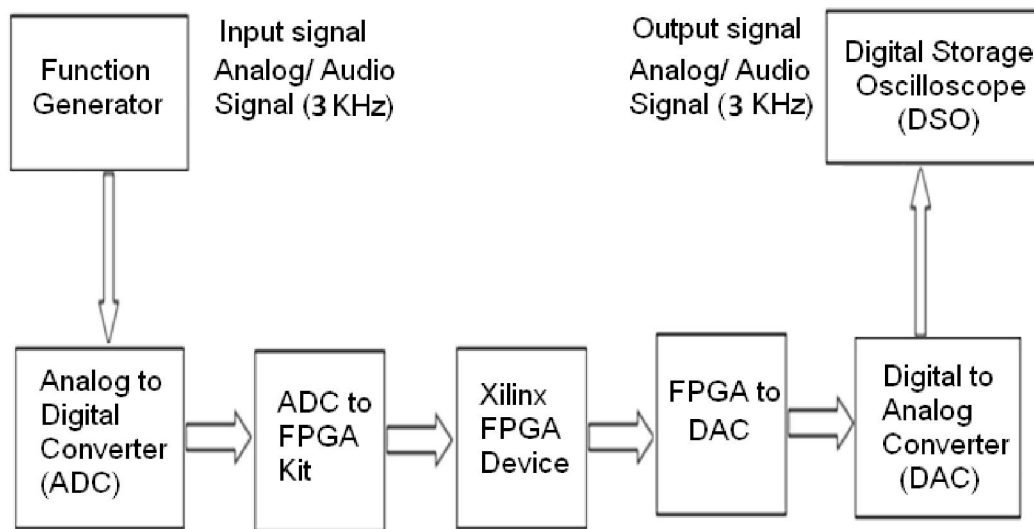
Function Generator

Input signal Analog/ Audio Signal (3 KHz)

Output signal Analog/ Audio Signal (3 KHz)

Digital Storage Oscilloscope (DSO)

Analog to Digital Converter (ADC)

ADC to FPGA Kit

Xilinx FPGA Device

FPGA to DAC

Digital to Analog Converter (DAC)